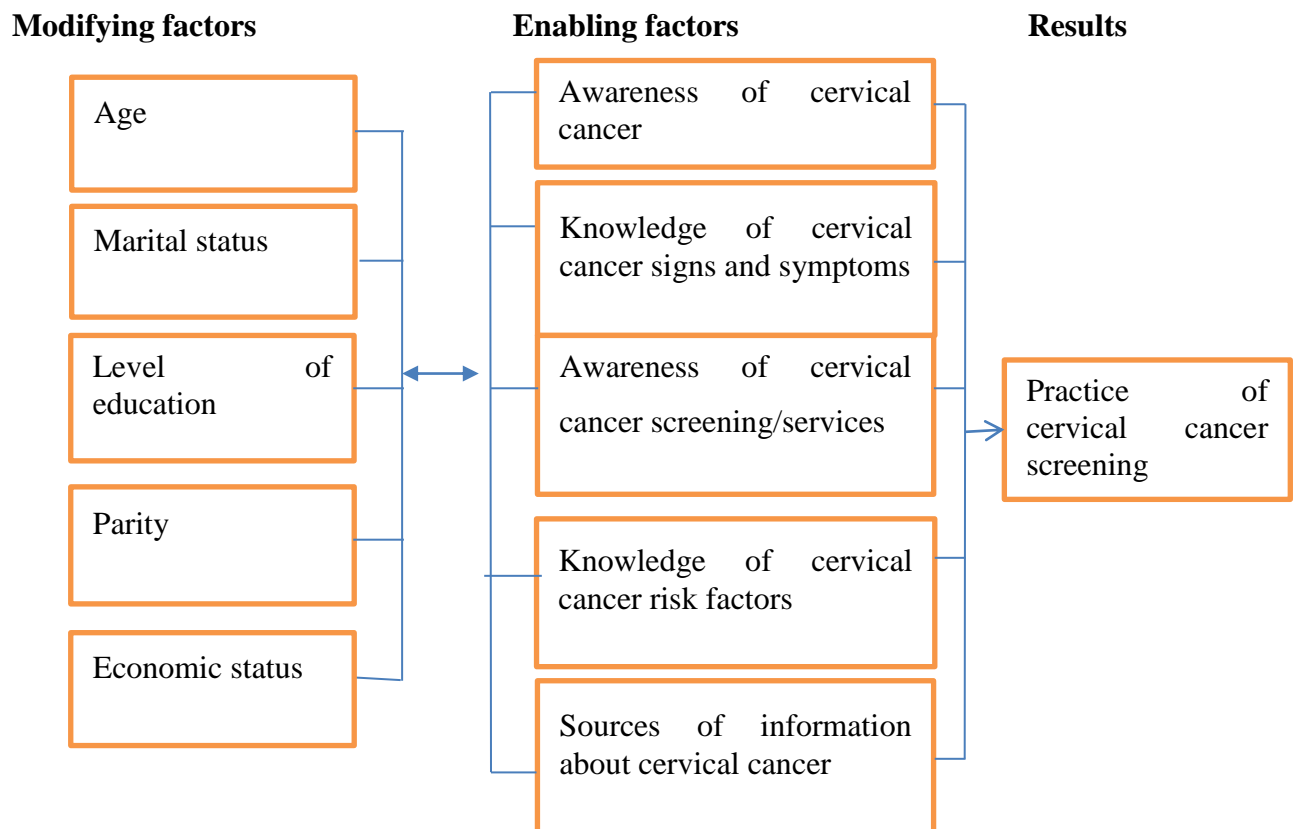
Modifying factors

Age

Marital status

Level of education

Parity

Economic status

Enabling factors

Awareness of cervical cancer

Knowledge of cervical cancer signs and symptoms

Awareness of cervical cancer screening/services

Knowledge of cervical cancer risk factors

Sources of information about cervical cancer

Results

Practice of cervical cancer screening